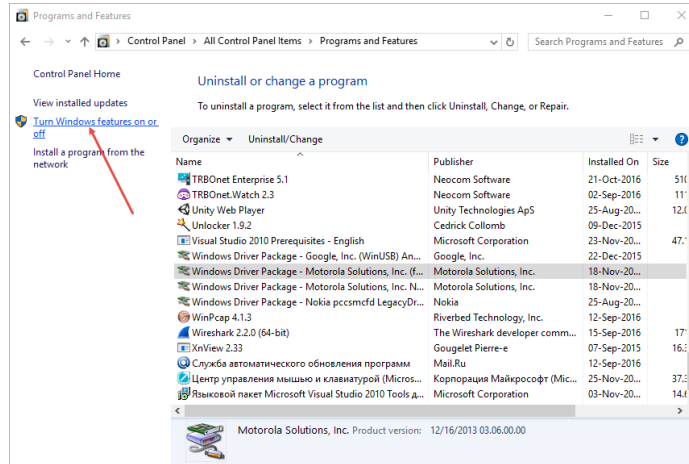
Programs and Features

Control Panel > All Control Panel Items > Programs and Features

Search Programs and Features

Control Panel Home

View installed updates

Turn Windows features on or off

Install a program from the network

Uninstall or change a program

To uninstall a program, select it from the list and then click Uninstall, Change, or Repair.

Organize ▾ Uninstall/Change

| Name | Publisher | Installed On | Size |
|---|---|---|---|
| TRBOnet Enterprise 5.1 | Neocom Software | 21-Oct-2016 | 510 |
| TRBOnet.Watch 2.3 | Neocom Software | 02-Sep-2016 | 11 |
| Unity Web Player | Unity Technologies ApS | 25-Aug-20... | 12.0 |
| Unlocker 1.9.2 | Cedrick Collomb | 09-Dec-2015 | |
| Visual Studio 2010 Prerequisites - English | Microsoft Corporation | 23-Nov-20... | 47.1 |
| Windows Driver Package - Google, Inc. (WinUSB) An... | Google, Inc. | 22-Dec-2015 | |
| Windows Driver Package - Motorola Solutions, Inc. (f... | Motorola Solutions, Inc. | 18-Nov-20... | |
| Windows Driver Package - Motorola Solutions, Inc. N... | Motorola Solutions, Inc. | 18-Nov-20... | |
| Windows Driver Package - Nokia pccsmcfd LegacyDr... | Nokia | 25-Aug-20... | |
| WinPcap 4.1.3 | Riverbed Technology, Inc. | 12-Sep-2016 | |
| Wireshark 2.2.0 (64-bit) | The Wireshark developer comm... | 15-Sep-2016 | 17 |
| XnView 2.33 | Gougelet Pierre-e | 07-Sep-2015 | 16.3 |
| Служба автоматического обновления программ | Mail.Ru | 12-Sep-2016 | |
| Центр управления мышью и клавиатурой (Micros... | Корпорация Майкрософт (Mic... | 25-Nov-20... | 37.3 |
| Языковой пакет Microsoft Visual Studio 2010 Tools д... | Microsoft Corporation | 03-Nov-20... | 14.6 |

Motorola Solutions, Inc. Product version: 12/16/2013 03.06.00.00